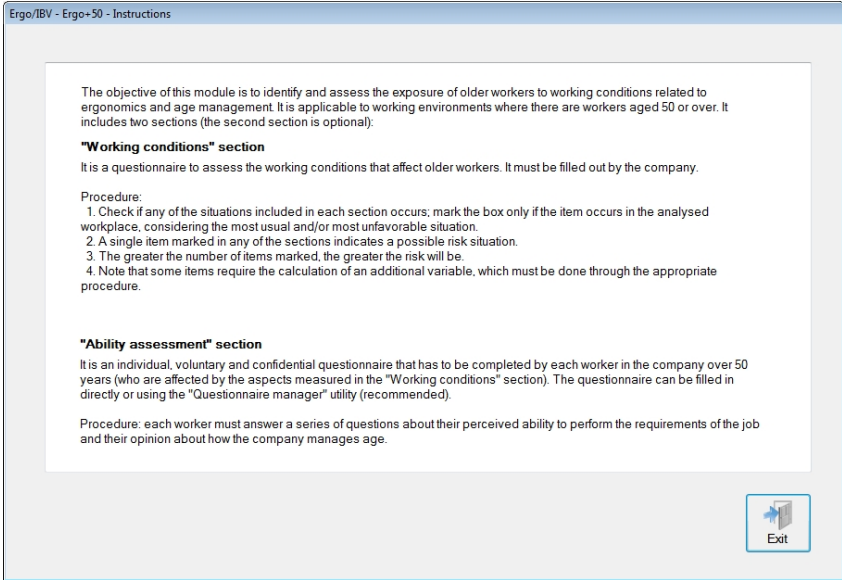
Ergo/IBV - Ergo+50 - Instructions

The objective of this module is to identify and assess the exposure of older workers to working conditions related to ergonomics and age management. It is applicable to working environments where there are workers aged 50 or over. It includes two sections (the second section is optional):

"Working conditions" section

It is a questionnaire to assess the working conditions that affect older workers. It must be filled out by the company.

Procedure:
1. Check if any of the situations included in each section occurs; mark the box only if the item occurs in the analysed workplace, considering the most usual and/or most unfavorable situation.
2. A single item marked in any of the sections indicates a possible risk situation.
3. The greater the number of items marked, the greater the risk will be.
4. Note that some items require the calculation of an additional variable, which must be done through the appropriate procedure.

"Ability assessment" section

It is an individual, voluntary and confidential questionnaire that has to be completed by each worker in the company over 50 years (who are affected by the aspects measured in the "Working conditions" section). The questionnaire can be filled in directly or using the "Questionnaire manager" utility (recommended).

Procedure: each worker must answer a series of questions about their perceived ability to perform the requirements of the job and their opinion about how the company manages age.

Exit